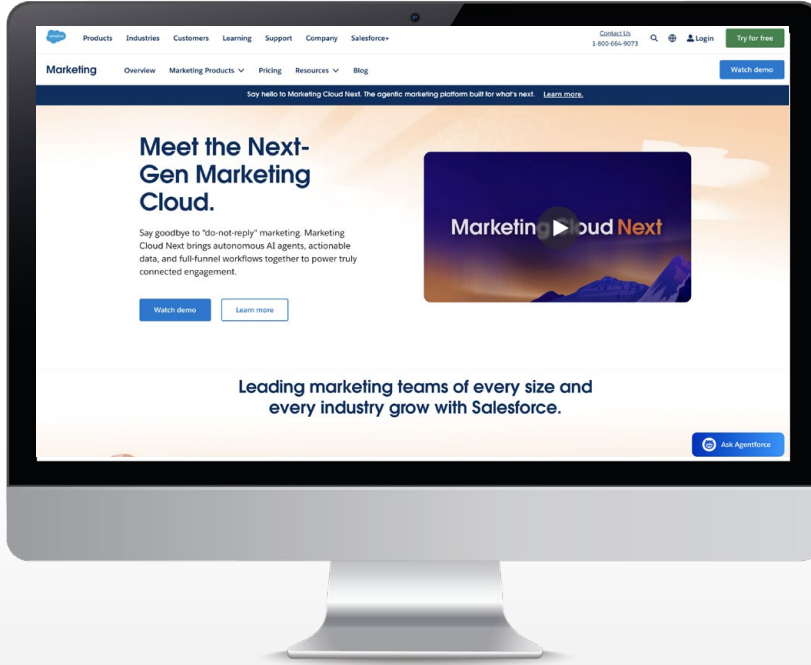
salesforce Products Industries Customers Learning Support Company Salesforce+ Contact Us 1-800-664-9073 Login Try for free

Marketing Overview Marketing Products Pricing Resources Blog Watch demo

Say hello to Marketing Cloud Next. The agentic marketing platform built for what's next. Learn more.

Meet the Next-Gen Marketing Cloud.

Say goodbye to "do-not-reply" marketing. Marketing Cloud Next brings autonomous AI agents, actionable data, and full-funnel workflows together to power truly connected engagement.

Watch demo Learn more

Marketing Cloud Next

Leading marketing teams of every size and every industry grow with Salesforce.

Ask Agentforce